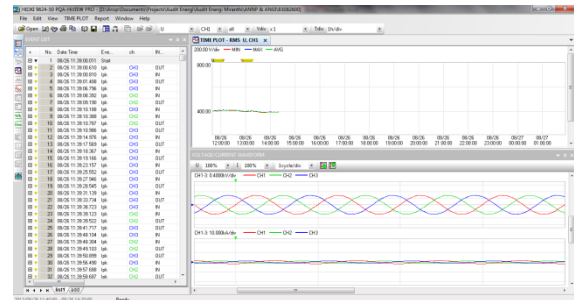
HIOKI 9624-50 PQA-HiVIEW PRO - [D:\Arup\Documents\Projects\Audit Energi\Audit Energi Mirantiv\ANF B ANSF.8305\2600]
File Edit View TIME PLOT Report Window Help
Open
CH1 all Tdiv x1 Tdiv 1h/div

Event List

| No. | Date Time | Eve... | ch | W... |
|---|---|---|---|---|
| 1 | 08/26 11:26:00.011 | Start | | |
| 2 | 08/26 11:26:00.610 | Ipk | CH1 | OUT |
| 3 | 08/26 11:26:00.610 | Ipk | CH3 | IN |
| 4 | 08/26 11:26:01.408 | Ipk | CH3 | OUT |
| 5 | 08/26 11:26:06.796 | Ipk | CH3 | IN |
| 6 | 08/26 11:26:08.392 | Ipk | CH3 | OUT |
| 7 | 08/26 11:26:08.190 | Ipk | CH2 | OUT |
| 8 | 08/26 11:26:10.188 | Ipk | CH1 | IN |
| 9 | 08/26 11:26:10.388 | Ipk | CH1 | OUT |
| 10 | 08/26 11:26:10.787 | Ipk | CH2 | OUT |
| 11 | 08/26 11:26:10.986 | Ipk | CH1 | IN |
| 12 | 08/26 11:26:14.976 | Ipk | CH3 | IN |
| 13 | 08/26 11:26:17.569 | Ipk | CH3 | OUT |
| 14 | 08/26 11:26:18.367 | Ipk | CH1 | IN |
| 15 | 08/26 11:26:19.166 | Ipk | CH3 | OUT |
| 16 | 08/26 11:26:23.157 | Ipk | CH3 | IN |
| 17 | 08/26 11:26:25.552 | Ipk | CH3 | OUT |
| 18 | 08/26 11:26:27.948 | Ipk | CH3 | IN |
| 19 | 08/26 11:26:28.545 | Ipk | CH3 | OUT |
| 20 | 08/26 11:26:29.144 | Ipk | CH2 | IN |
| 21 | 08/26 11:26:30.734 | Ipk | CH3 | OUT |
| 22 | 08/26 11:26:32.723 | Ipk | CH3 | OUT |
| 23 | 08/26 11:26:33.123 | Ipk | CH2 | IN |
| 24 | 08/26 11:26:35.522 | Ipk | CH2 | OUT |
| 25 | 08/26 11:26:38.322 | Ipk | CH3 | OUT |
| 26 | 08/26 11:26:41.717 | Ipk | CH2 | OUT |
| 27 | 08/26 11:26:46.104 | Ipk | CH3 | IN |
| 28 | 08/26 11:26:48.304 | Ipk | CH2 | IN |
| 29 | 08/26 11:26:49.103 | Ipk | CH3 | OUT |
| 30 | 08/26 11:26:50.699 | Ipk | CH1 | OUT |
| 31 | 08/26 11:26:56.490 | Ipk | CH1 | IN |
| 32 | 08/26 11:26:57.688 | Ipk | CH2 | IN |
| 33 | 08/26 11:26:58.687 | Ipk | CH2 | OUT |

Evt1 / 200

TIME PLOT - RMS U, CH1
200.00 V/div — MIN — MAX — AVG
600.00
400.00
08/26 12:00:00 08/26 13:00:00 08/26 14:00:00 08/26 15:00:00 08/26 16:00:00 08/26 17:00:00 08/26 18:00:00 08/26 19:00:00 08/26 20:00:00 08/26 21:00:00 08/26 22:00:00 08/26 23:00:00 08/27 00:00:00 08/27 01:00:00

VOLTAGE/CURRENT WAVEFORM
100% 100% 5cycle/div
CH1-3: 0.4000kV/div — CH1 — CH2 — CH3
CH1-3: 10.000kA/div — CH1 — CH2 — CH3

Ready